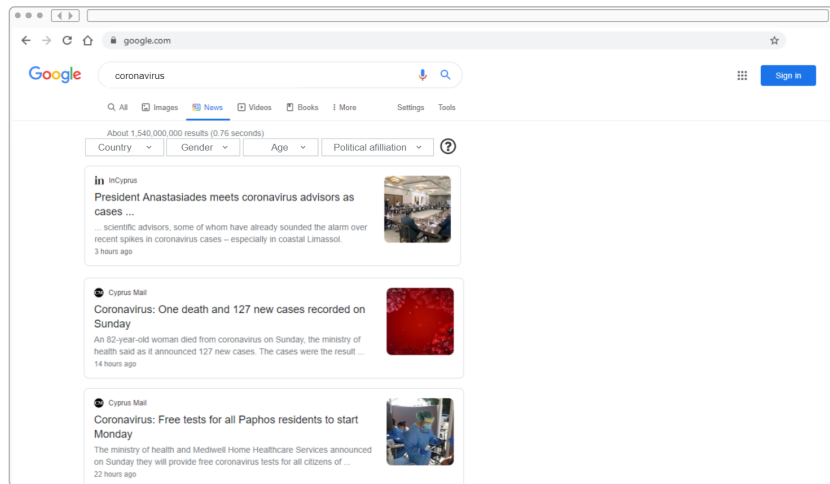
google.com

Google

coronavirus

Sign in

All Images News Videos Books More Settings Tools

About 1,540,000,000 results (0.76 seconds)

Country Gender Age Political afilliation ?

in InCyprus

President Anastasiades meets coronavirus advisors as cases ...

... scientific advisors, some of whom have already sounded the alarm over recent spikes in coronavirus cases – especially in coastal Limassol.

3 hours ago

Cyprus Mail

Coronavirus: One death and 127 new cases recorded on Sunday

An 82-year-old woman died from coronavirus on Sunday, the ministry of health said as it announced 127 new cases. The cases were the result ...

14 hours ago

Cyprus Mail

Coronavirus: Free tests for all Paphos residents to start Monday

The ministry of health and Mediwell Home Healthcare Services announced on Sunday they will provide free coronavirus tests for all citizens of ...

22 hours ago